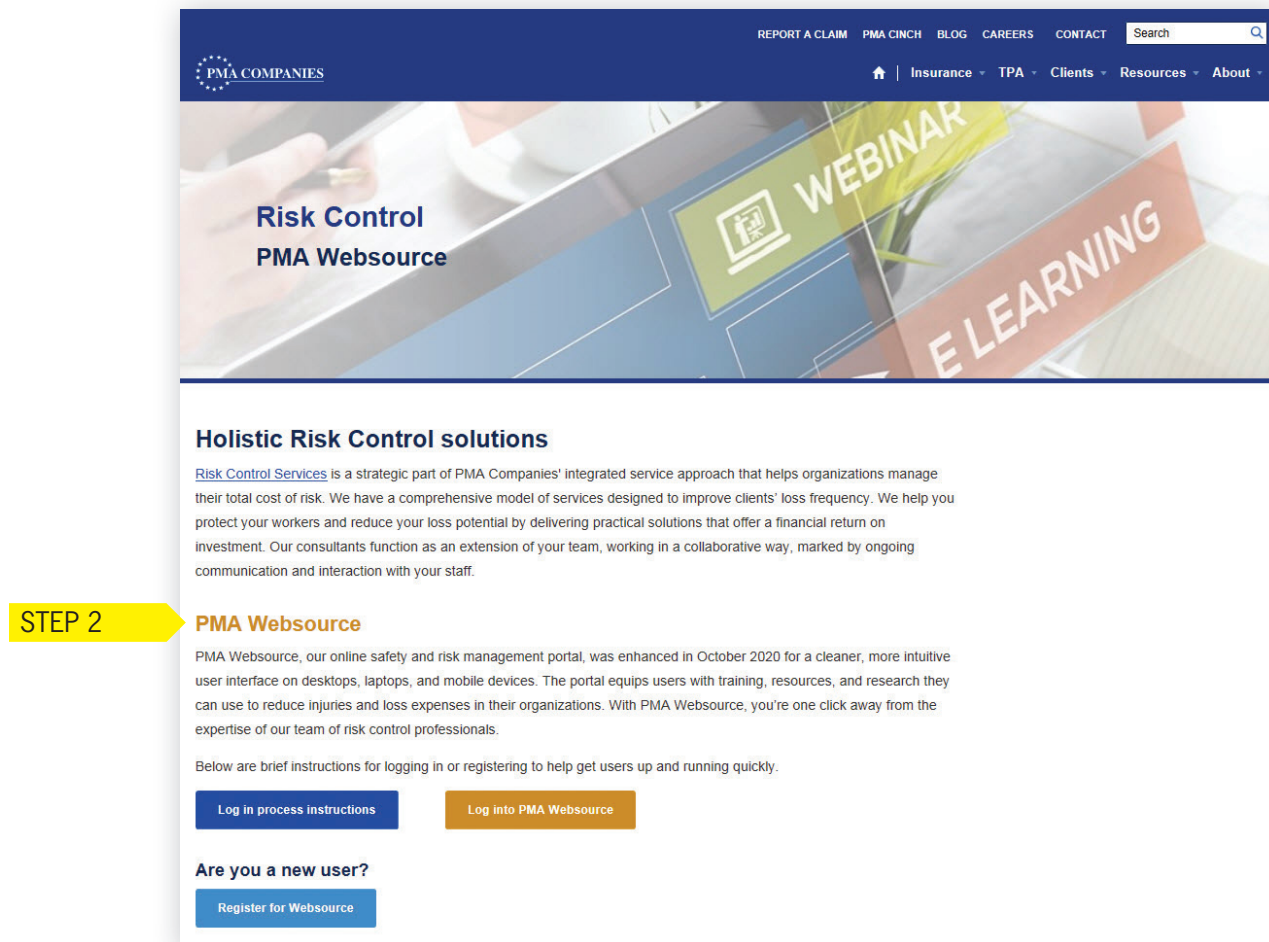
REPORT A CLAIM PMA CINCH BLOG CAREERS CONTACT Search

PMA COMPANIES

Insurance TPA Clients Resources About

Risk Control
PMA Websource

WEBINAR
E LEARNING

Holistic Risk Control solutions

Risk Control Services is a strategic part of PMA Companies' integrated service approach that helps organizations manage their total cost of risk. We have a comprehensive model of services designed to improve clients' loss frequency. We help you protect your workers and reduce your loss potential by delivering practical solutions that offer a financial return on investment. Our consultants function as an extension of your team, working in a collaborative way, marked by ongoing communication and interaction with your staff.

STEP 2

PMA Websource

PMA Websource, our online safety and risk management portal, was enhanced in October 2020 for a cleaner, more intuitive user interface on desktops, laptops, and mobile devices. The portal equips users with training, resources, and research they can use to reduce injuries and loss expenses in their organizations. With PMA Websource, you're one click away from the expertise of our team of risk control professionals.

Below are brief instructions for logging in or registering to help get users up and running quickly.

Log in process instructions

Log into PMA Websource

Are you a new user?

Register for Websource